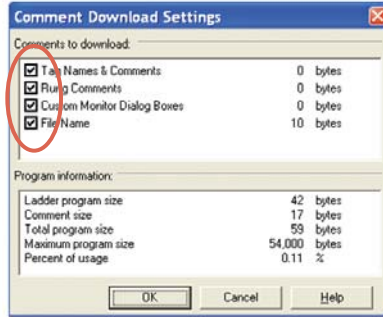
Comment Download Settings

Comments to download:

☑ Tag Names & Comments 0 bytes
☑ Rung Comments 0 bytes
☑ Custom Monitor Dialog Boxes 0 bytes
☑ File Name 10 bytes

Program information:

| | | |
|---|---|---|
| Ladder program size | 42 | bytes |
| Comment size | 17 | bytes |
| Total program size | 59 | bytes |
| Maximum program size | 54,000 | bytes |
| Percent of usage | 0.11 | % |

OK Cancel Help